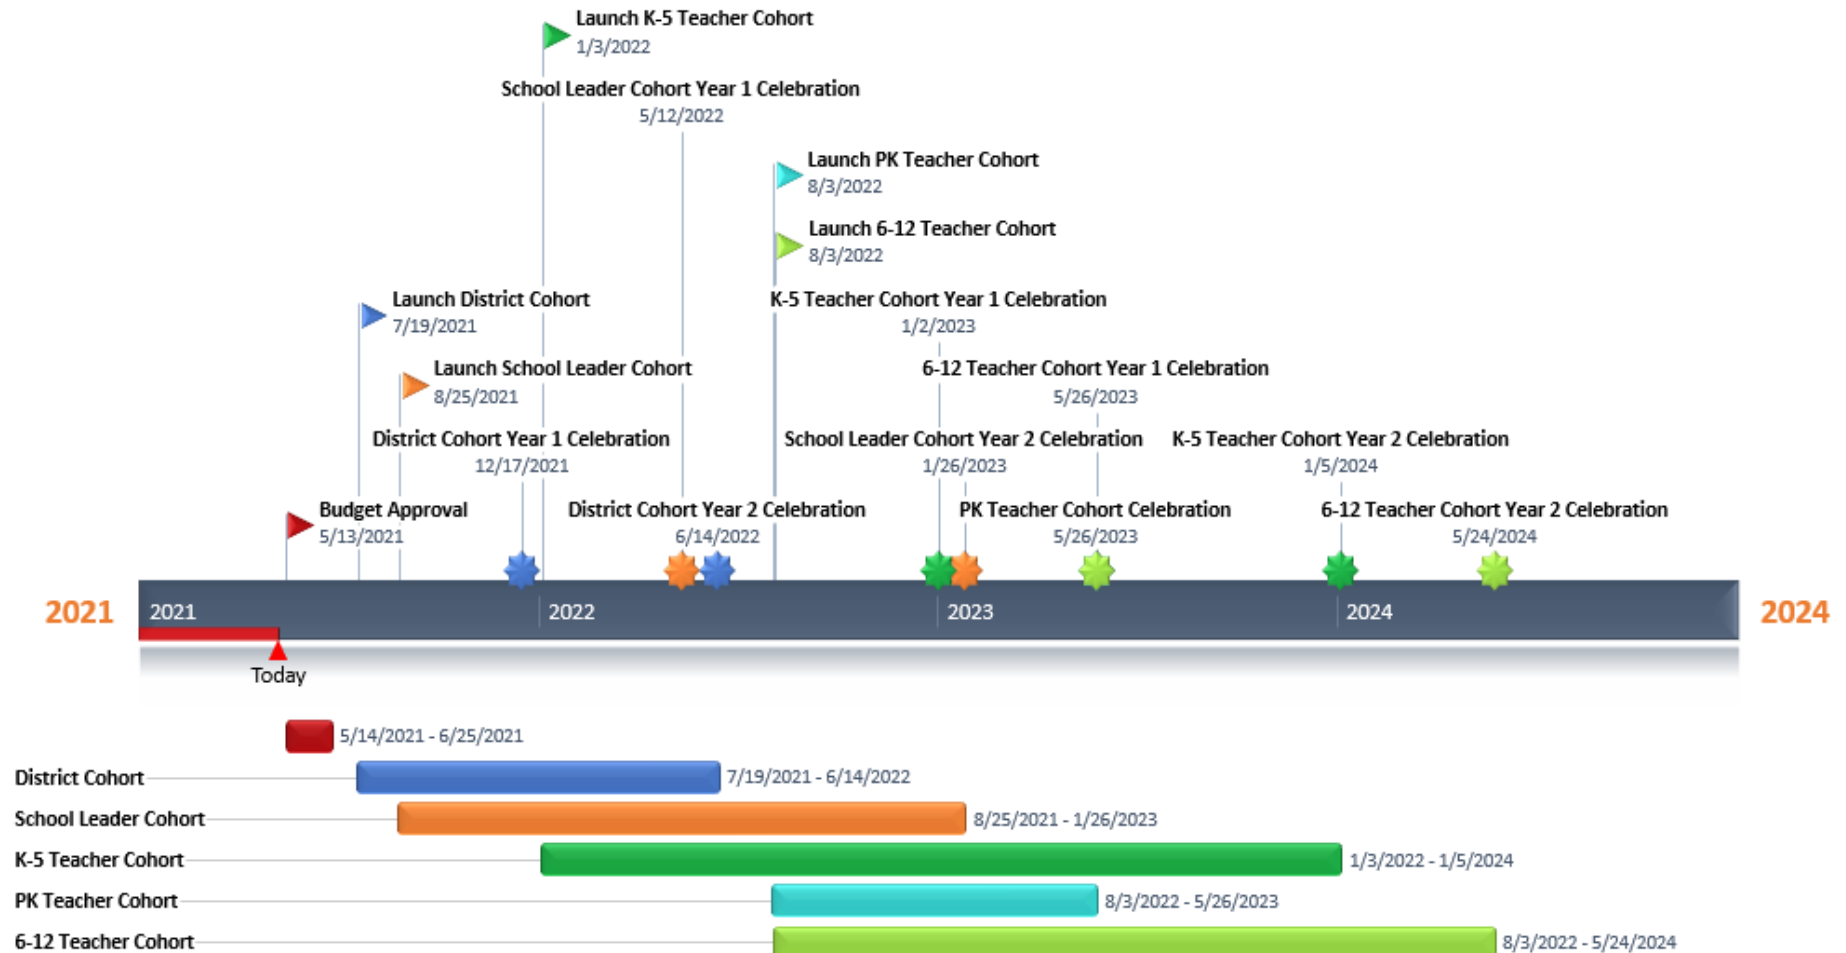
Launch K-5 Teacher Cohort
1/3/2022

School Leader Cohort Year 1 Celebration
5/12/2022

Launch PK Teacher Cohort
8/3/2022

Launch 6-12 Teacher Cohort
8/3/2022

Launch District Cohort
7/19/2021

K-5 Teacher Cohort Year 1 Celebration
1/2/2023

Launch School Leader Cohort
8/25/2021

6-12 Teacher Cohort Year 1 Celebration
5/26/2023

District Cohort Year 1 Celebration
12/17/2021

School Leader Cohort Year 2 Celebration
1/26/2023

K-5 Teacher Cohort Year 2 Celebration
1/5/2024

Budget Approval
5/13/2021

District Cohort Year 2 Celebration
6/14/2022

PK Teacher Cohort Celebration
5/26/2023

6-12 Teacher Cohort Year 2 Celebration
5/24/2024

2021 2021 2022 2023 2024 2024

Today

5/14/2021 - 6/25/2021

District Cohort 7/19/2021 - 6/14/2022

School Leader Cohort 8/25/2021 - 1/26/2023

K-5 Teacher Cohort 1/3/2022 - 1/5/2024

PK Teacher Cohort 8/3/2022 - 5/26/2023

6-12 Teacher Cohort 8/3/2022 - 5/24/2024